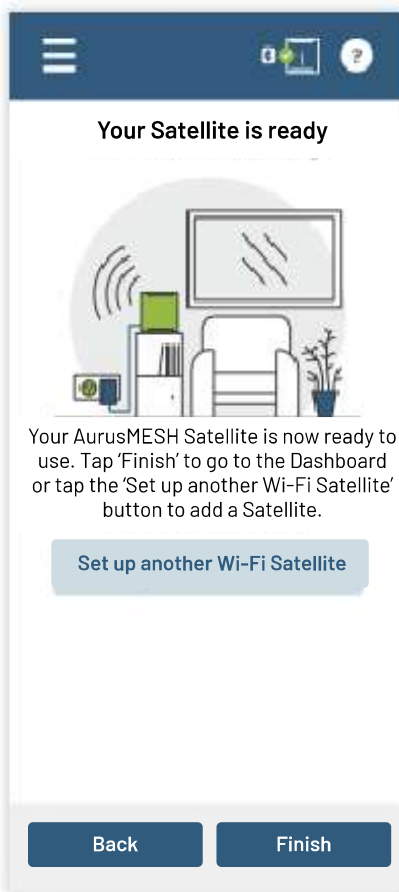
Your Satellite is ready

Your AurusMESH Satellite is now ready to use. Tap 'Finish' to go to the Dashboard or tap the 'Set up another Wi-Fi Satellite' button to add a Satellite.

Set up another Wi-Fi Satellite

Back

Finish